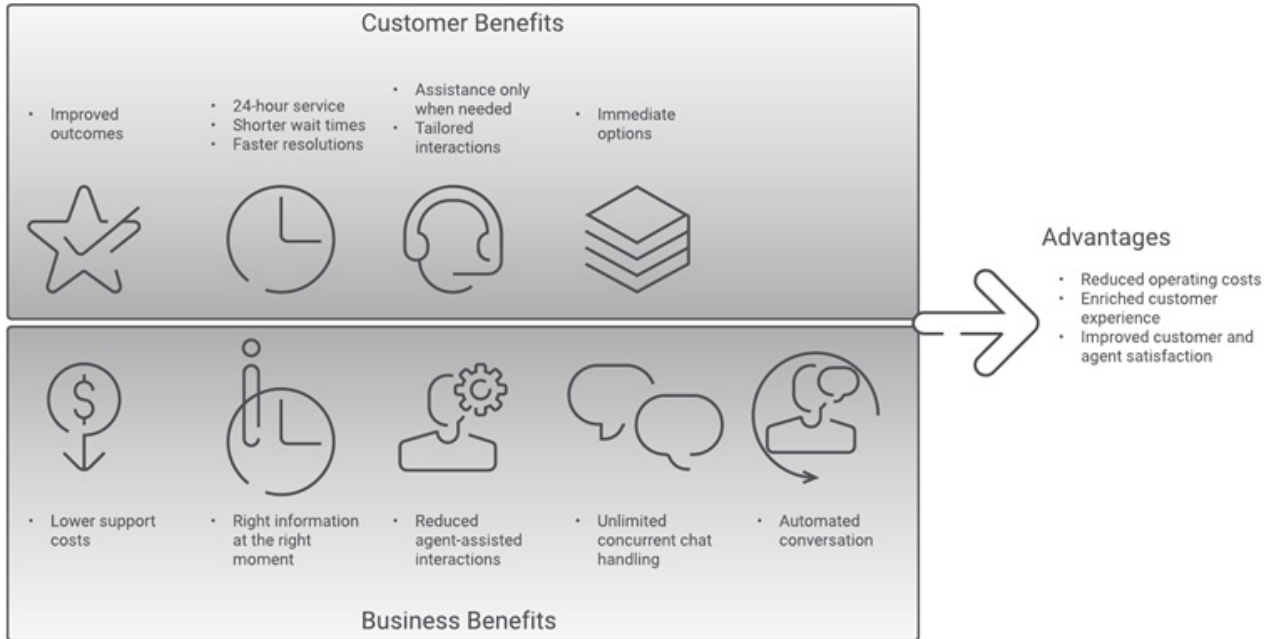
Customer Benefits

- Improved outcomes

- 24-hour service
- Shorter wait times
- Faster resolutions

- Assistance only when needed
- Tailored interactions

- Immediate options

Advantages

- Reduced operating costs
- Enriched customer experience
- Improved customer and agent satisfaction

- Lower support costs

- Right information at the right moment

- Reduced agent-assisted interactions

- Unlimited concurrent chat handling

- Automated conversation

Business Benefits